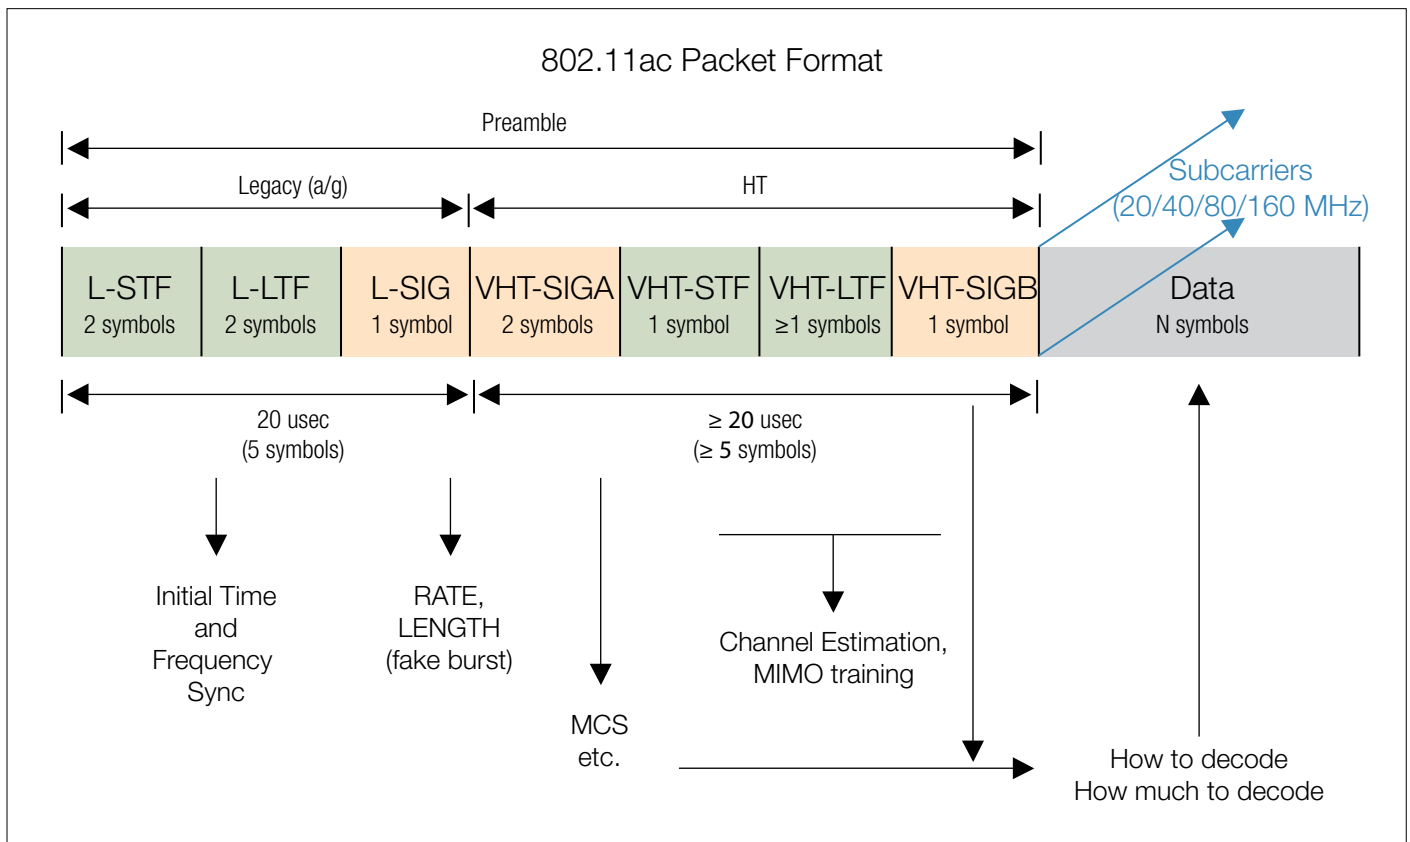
802.11ac Packet Format

Preamble

Legacy (a/g)

HT

Subcarriers (20/40/80/160 MHz)

| L-STF 2 symbols | L-LTF 2 symbols | L-SIG 1 symbol | VHT-SIGA 2 symbols | VHT-STF 1 symbol | VHT-LTF ≥1 symbols | VHT-SIGB 1 symbol | Data N symbols |
|---|---|---|---|---|---|---|---|

20 usec (5 symbols)

≥ 20 usec (≥ 5 symbols)

Initial Time and Frequency Sync

RATE, LENGTH (fake burst)

MCS etc.

Channel Estimation, MIMO training

How to decode How much to decode